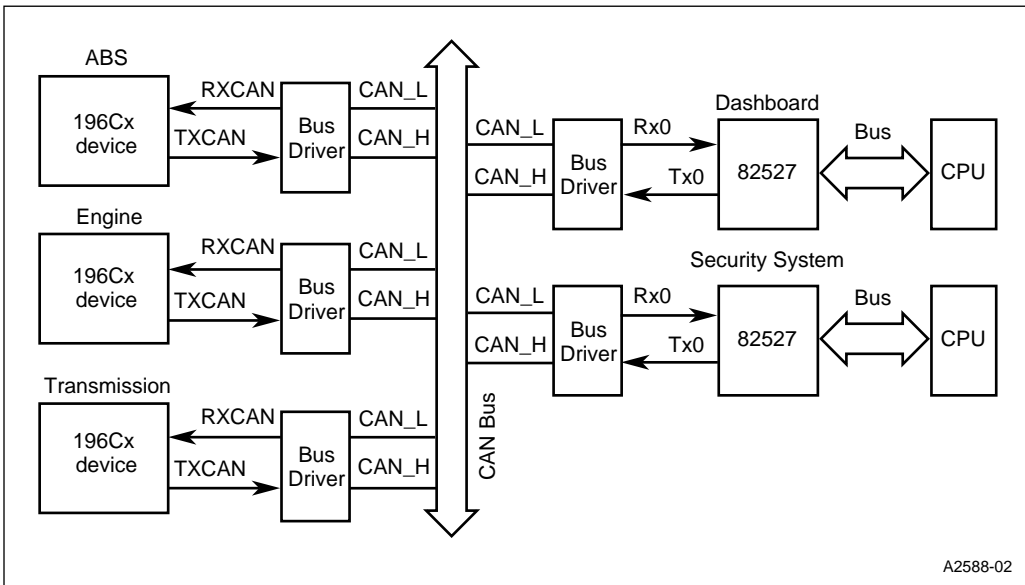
ABS

196Cx device

RXCAN

TXCAN

Bus Driver

CAN_L

CAN_H

Engine

196Cx device

RXCAN

TXCAN

Bus Driver

CAN_L

CAN_H

Transmission

196Cx device

RXCAN

TXCAN

Bus Driver

CAN_L

CAN_H

CAN Bus

Dashboard

CAN_L

CAN_H

Bus Driver

Rx0

Tx0

82527

Bus

CPU

Security System

CAN_L

CAN_H

Bus Driver

Rx0

Tx0

82527

Bus

CPU

A2588-02